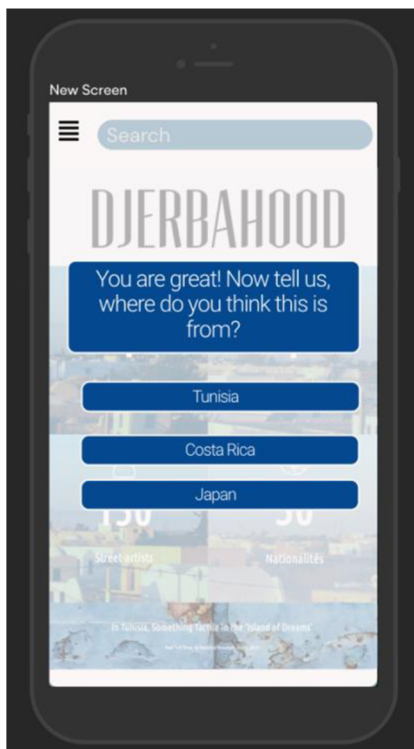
New Screen

Search

DJERBAHOOD

You are great! Now tell us, where do you think this is from?

Tunisia

Costa Rica

Japan

150
Street artists

30
Nationalities

In Tunisia, Something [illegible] in the 'Island of Dreams'

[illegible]